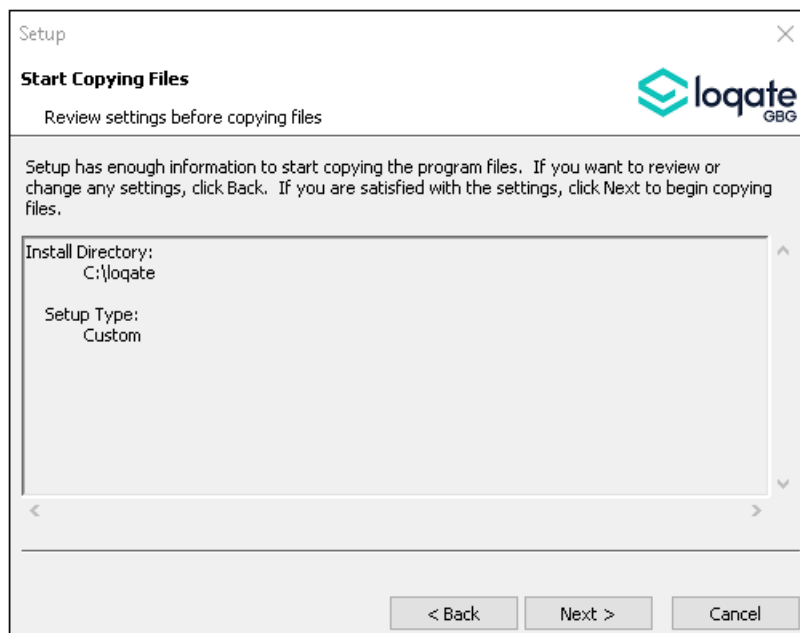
Setup

Start Copying Files

Review settings before copying files

loqate
GBG

Setup has enough information to start copying the program files. If you want to review or change any settings, click Back. If you are satisfied with the settings, click Next to begin copying files.

Install Directory:
C:\loqate

Setup Type:
Custom

< Back
Next >
Cancel